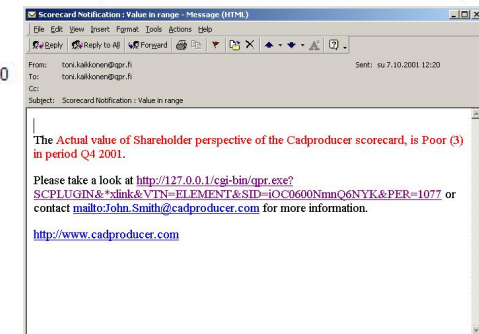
Scorecard Notification : Value in range - Message (HTML)

File Edit View Insert Format Tools Actions Help

Reply Reply to All Forward

0

From: toni.kaikkonen@qpr.fi
To: toni.kaikkonen@qpr.fi
Cc:
Subject: Scorecard Notification : Value in range

Sent: su 7.10.2001 12:20

The Actual value of Shareholder perspective of the Cadproducer scorecard, is Poor (3) in period Q4 2001.

Please take a look at http://127.0.0.1/cgi-bin/qpr.exe?SCPLUGIN&*xlink&VTN=ELEMENT&SID=iOC0600NmnQ6NYK&PER=1077 or contact mailto:John.Smith@cadproducer.com for more information.

http://www.cadproducer.com